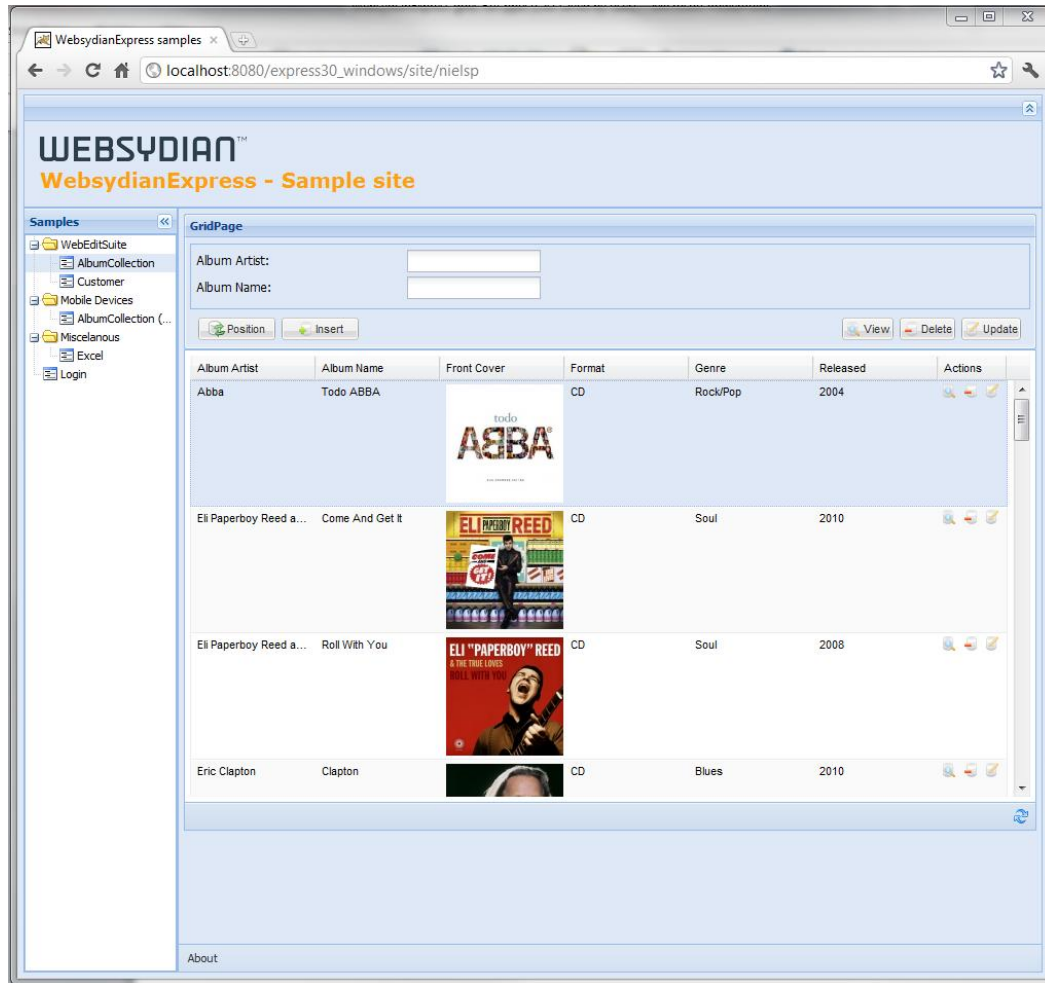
WebsydianExpress samples ×

localhost:8080/express30_windows/site/nielsp

WEBSYDIAN™
WebsydianExpress - Sample site

Samples
WebEditSuite
AlbumCollection
Customer
Mobile Devices
AlbumCollection (...
Miscelanous
Excel
Login

GridPage

Album Artist:
Album Name:

Position Insert View Delete Update

| Album Artist | Album Name | Front Cover | Format | Genre | Released | Actions |
|---|---|---|---|---|---|---|
| Abba | Todo ABBA | todo ABBA | CD | Rock/Pop | 2004 | |
| Eli Paperboy Reed a... | Come And Get It | ELI PAPERBOY REED | CD | Soul | 2010 | |
| Eli Paperboy Reed a... | Roll With You | ELI "PAPERBOY" REED & THE TRUE LOVES ROLL WITH YOU | CD | Soul | 2008 | |
| Eric Clapton | Clapton | | CD | Blues | 2010 | |

About